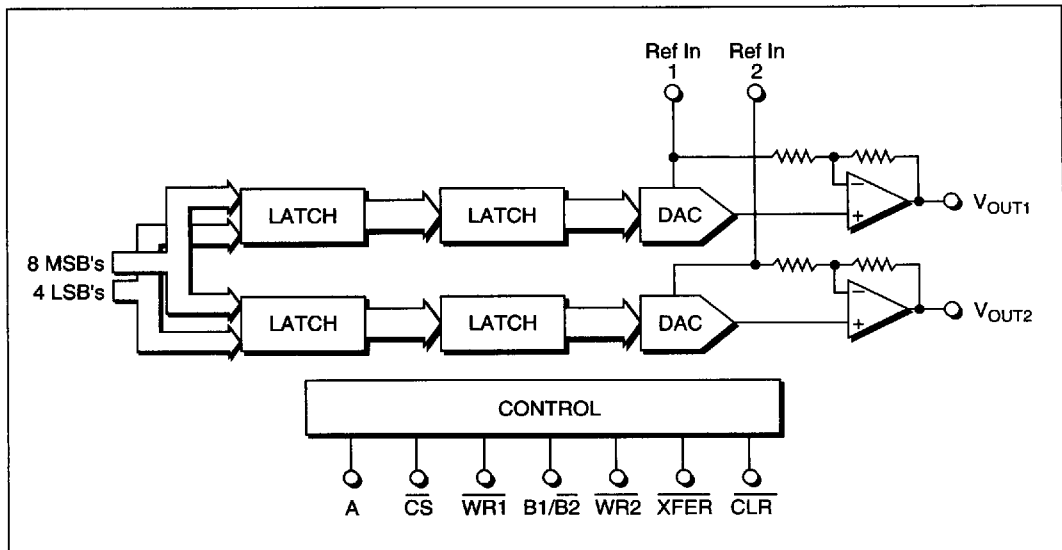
Ref In 1

Ref In 2

8 MSB's

4 LSB's

LATCH

LATCH

DAC

$V_{OUT1}$

LATCH

LATCH

DAC

$V_{OUT2}$

CONTROL

A

$\overline{CS}$

$\overline{WR1}$

B1/$\overline{B2}$

$\overline{WR2}$

$\overline{XFER}$

$\overline{CLR}$